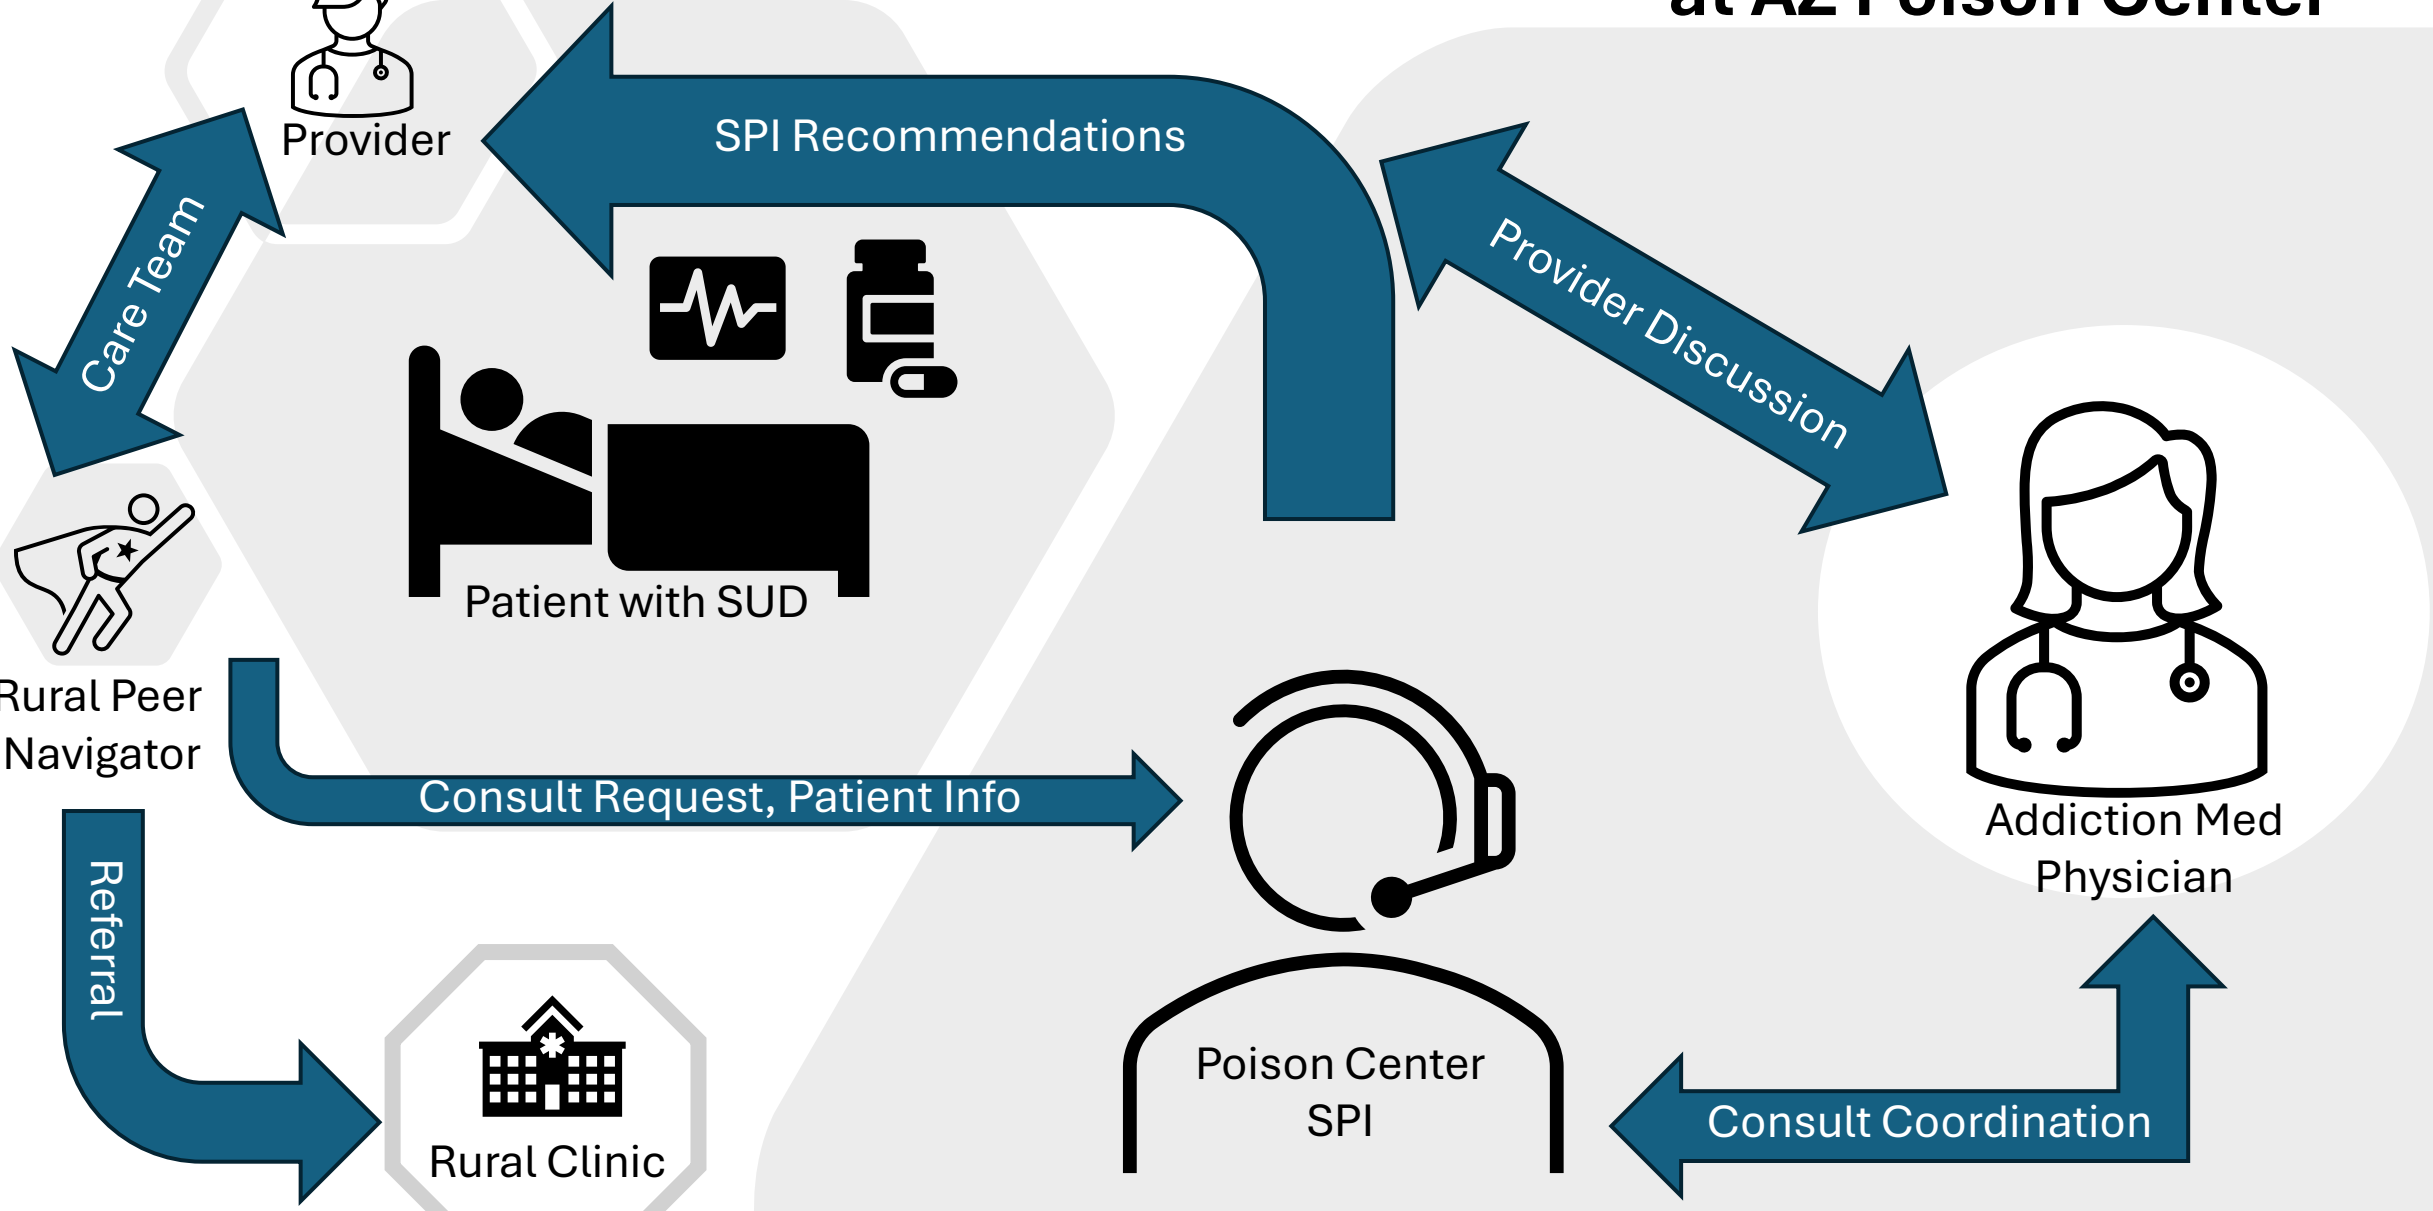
at AZ Poison Center

Provider

SPI Recommendations

Care Team

Provider Discussion

Patient with SUD

Rural Peer Navigator

Consult Request, Patient Info

Addiction Med Physician

Referral

Poison Center SPI

Rural Clinic

Consult Coordination